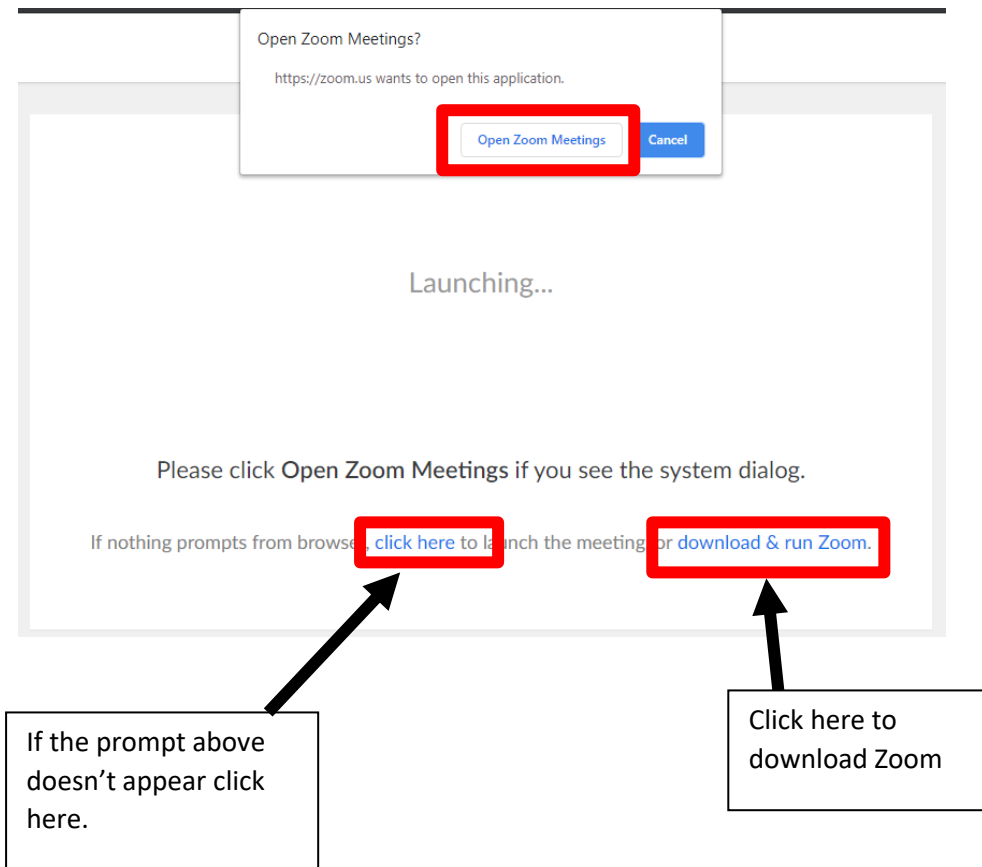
Open Zoom Meetings?

https://zoom.us wants to open this application.

Open Zoom Meetings

Cancel

Launching...

Please click Open Zoom Meetings if you see the system dialog.

If nothing prompts from browse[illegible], click here to la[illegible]nch the meeting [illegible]or download & run Zoom.

If the prompt above doesn't appear click here.

Click here to download Zoom